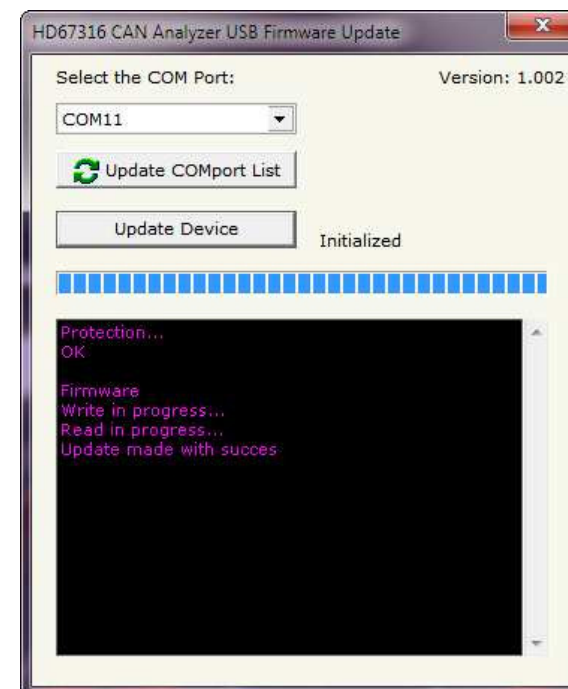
HD67316 CAN Analyzer USB Firmware Update

x

Select the COM Port:

Version: 1.002

COM11

Update COMport List

Update Device

Initialized

Protection...
OK

Firmware
Write in progress...
Read in progress...
Update made with succes